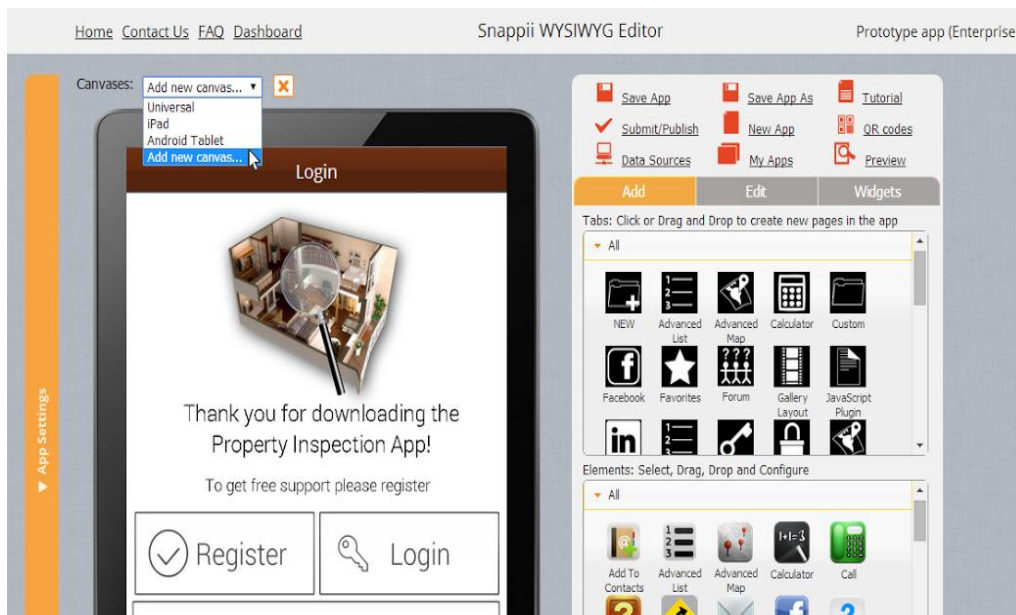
Home Contact Us FAQ Dashboard

Snappii WYSIWYG Editor

Prototype app (Enterprise

Canvases: Add new canvas...

Universal
iPad
Android Tablet
Add new canvas...

▼ App Settings

Login

Thank you for downloading the Property Inspection App!

To get free support please register

Register

Login

Save App
Save App As
Tutorial
Submit/Publish
New App
QR codes
Data Sources
My Apps
Preview

Add
Edit
Widgets

Tabs: Click or Drag and Drop to create new pages in the app

All

NEW
Advanced List
Advanced Map
Calculator
Custom
Facebook
Favorites
Forum
Gallery Layout
JavaScript Plugin

Elements: Select, Drag, Drop and Configure

All

Add To Contacts
Advanced List
Advanced Map
Calculator
Call